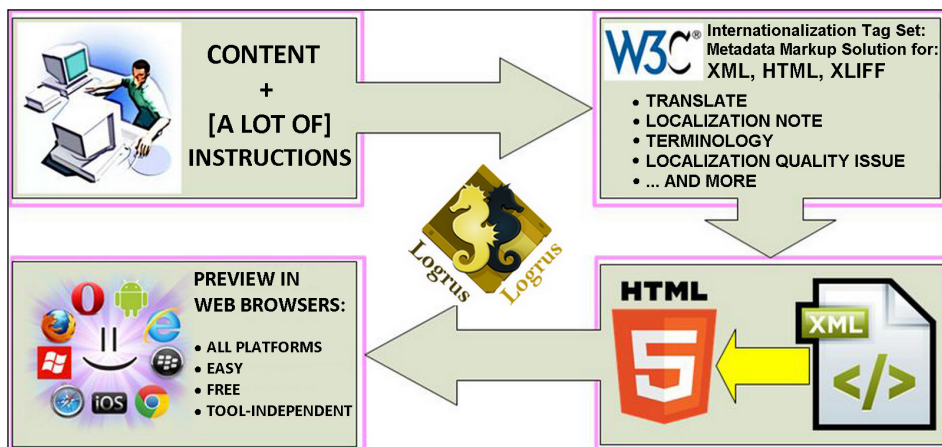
CONTENT
+
[A LOT OF]
INSTRUCTIONS

W3C®

Internationalization Tag Set:
Metadata Markup Solution for:
XML, HTML, XLIFF

• TRANSLATE
• LOCALIZATION NOTE
• TERMINOLOGY
• LOCALIZATION QUALITY ISSUE
• ... AND MORE

Logrus Logrus

PREVIEW IN
WEB BROWSERS:

• ALL PLATFORMS
• EASY
• FREE
• TOOL-INDEPENDENT

iOS

HTML
5

XML
</>